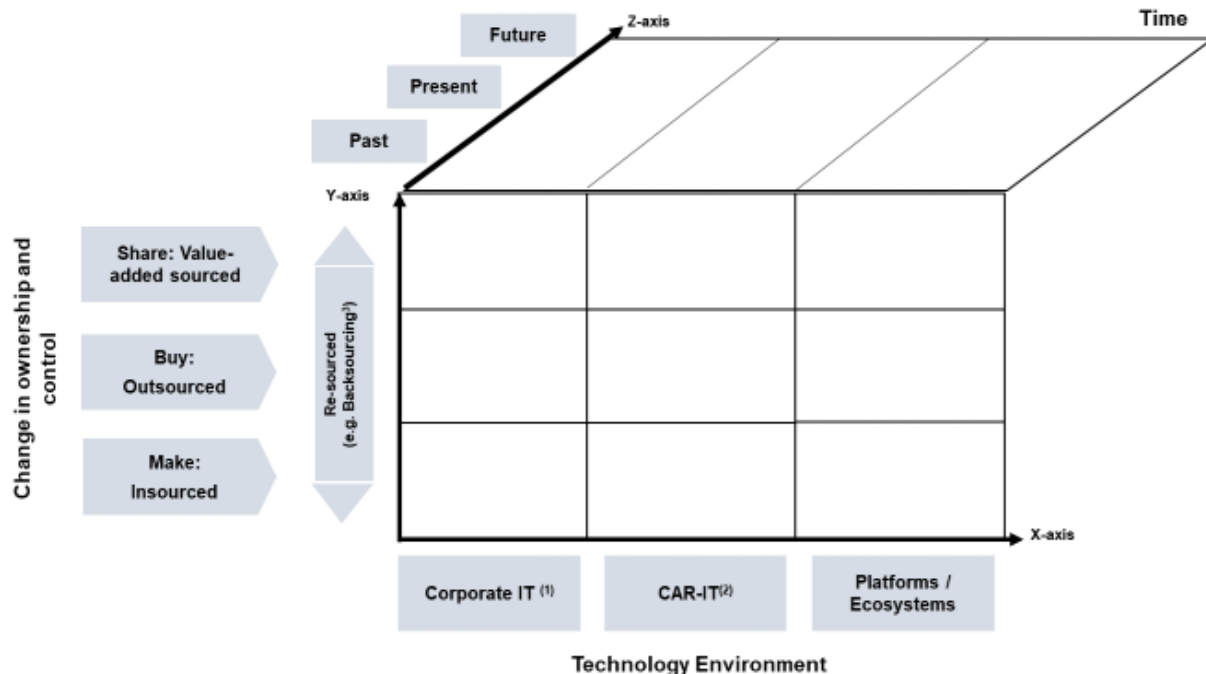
Future

Present

Past

Z-axis

Time

Y-axis

Change in ownership and control

Share: Value-added sourced

Buy: Outsourced

Make: Insourced

Re-sourced (e.g. Backsourcing$^{3}$)

X-axis

Corporate IT $^{(1)}$

CAR-IT$^{(2)}$

Platforms / Ecosystems

Technology Environment